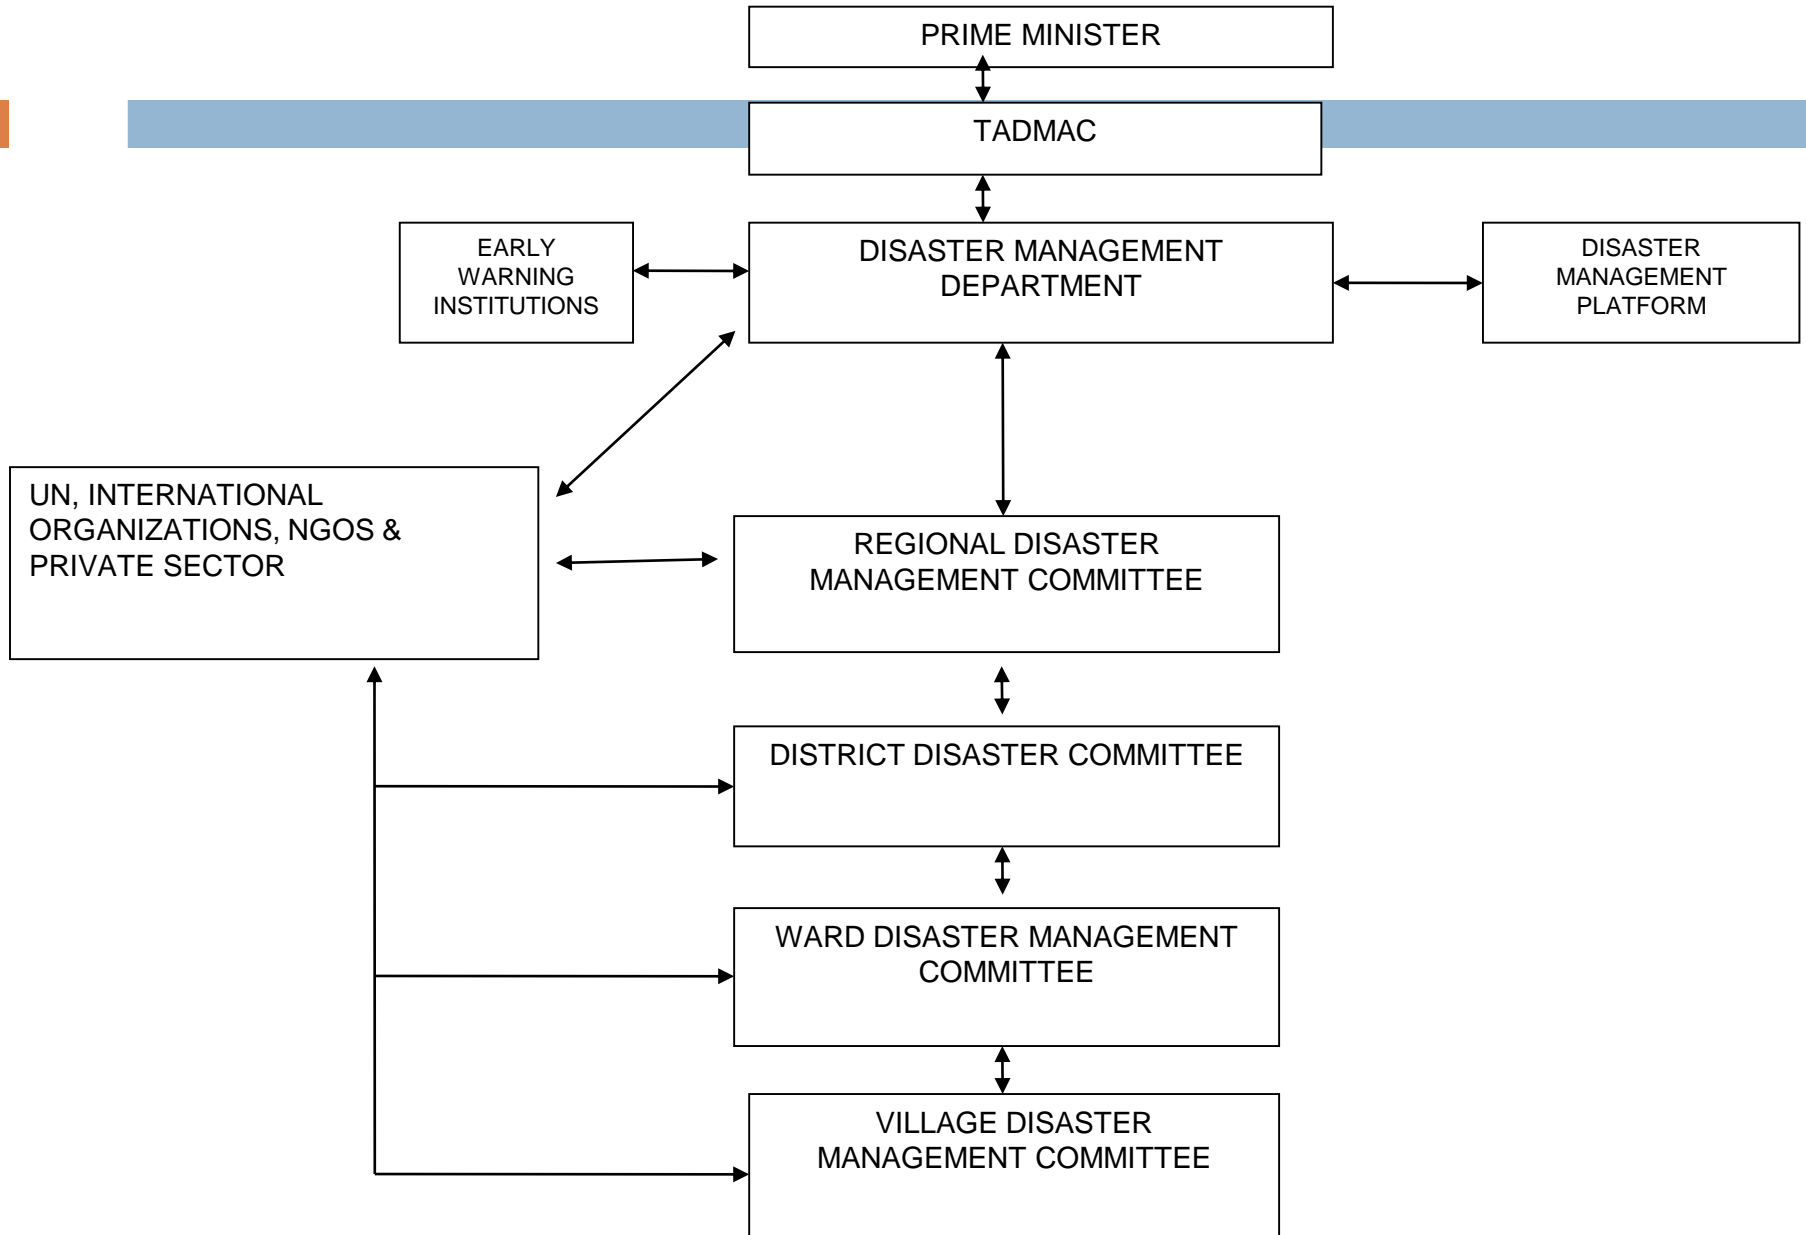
PRIME MINISTER

TADMAC

EARLY WARNING INSTITUTIONS

DISASTER MANAGEMENT DEPARTMENT

DISASTER MANAGEMENT PLATFORM

UN, INTERNATIONAL ORGANIZATIONS, NGOS & PRIVATE SECTOR

REGIONAL DISASTER MANAGEMENT COMMITTEE

DISTRICT DISASTER COMMITTEE

WARD DISASTER MANAGEMENT COMMITTEE

VILLAGE DISASTER MANAGEMENT COMMITTEE